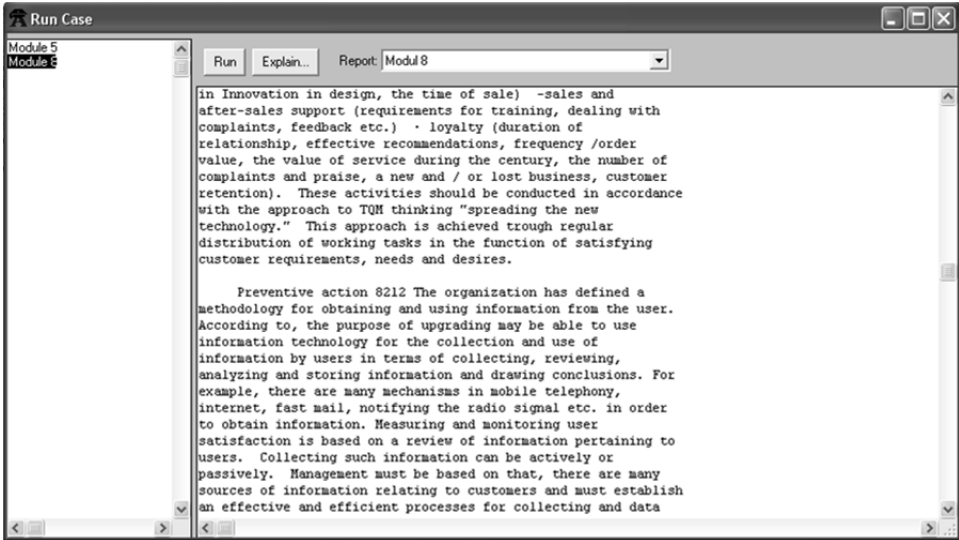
Run Case

Module 5
Module 8

Run
Explain...
Report: Modul 8

in Innovation in design, the time of sale) -sales and after-sales support (requirements for training, dealing with complaints, feedback etc.) · loyalty (duration of relationship, effective recommendations, frequency /order value, the value of service during the century, the number of complaints and praise, a new and / or lost business, customer retention). These activities should be conducted in accordance with the approach to TQM thinking "spreading the new technology." This approach is achieved trough regular distribution of working tasks in the function of satisfying customer requirements, needs and desires.

Preventive action 8212 The organization has defined a methodology for obtaining and using information from the user. According to, the purpose of upgrading may be able to use information technology for the collection and use of information by users in terms of collecting, reviewing, analyzing and storing information and drawing conclusions. For example, there are many mechanisms in mobile telephony, internet, fast mail, notifying the radio signal etc. in order to obtain information. Measuring and monitoring user satisfaction is based on a review of information pertaining to users. Collecting such information can be actively or passively. Management must be based on that, there are many sources of information relating to customers and must establish an effective and efficient processes for collecting and data